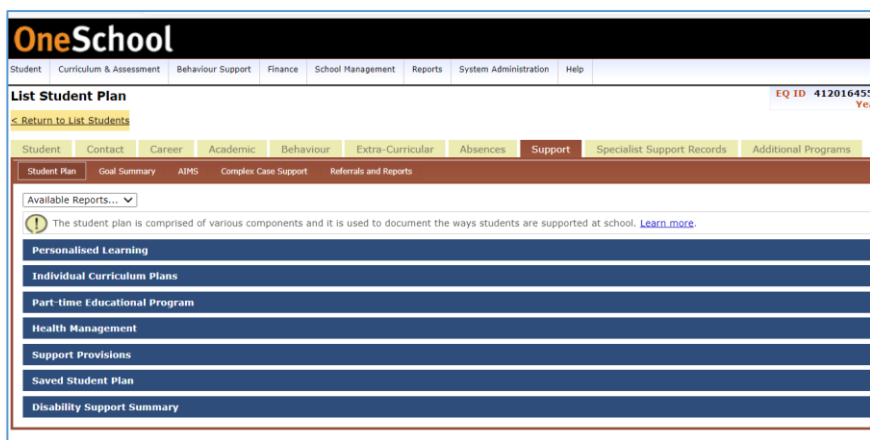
OneSchool

Student | Curriculum & Assessment | Behaviour Support | Finance | School Management | Reports | System Administration | Help

List Student Plan

EQ ID 41201645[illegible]
Yea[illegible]

< Return to List Students

Student | Contact | Career | Academic | Behaviour | Extra-Curricular | Absences | Support | Specialist Support Records | Additional Programs

Student Plan | Goal Summary | AIMS | Complex Case Support | Referrals and Reports

Available Reports...

The student plan is comprised of various components and it is used to document the ways students are supported at school. Learn more.

Personalised Learning

Individual Curriculum Plans

Part-time Educational Program

Health Management

Support Provisions

Saved Student Plan

Disability Support Summary